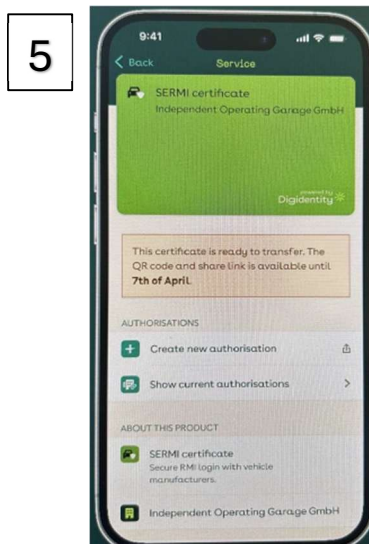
5

9:41

Back

Service

SERMI certificate

Independent Operating Garage GmbH

powered by
Digidentity

This certificate is ready to transfer. The QR code and share link is available until **7th of April**.

AUTHORISATIONS

Create new authorisation

Show current authorisations

ABOUT THIS PRODUCT

SERMI certificate
Secure RMI login with vehicle manufacturers.

Independent Operating Garage GmbH